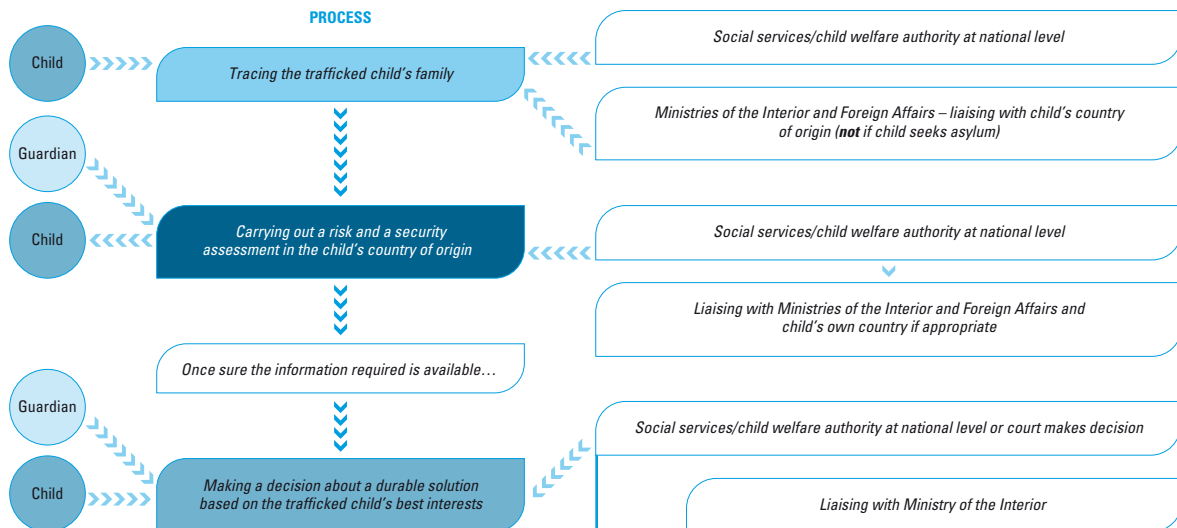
PROCESS

Child

Tracing the trafficked child's family

Social services/child welfare authority at national level

Ministries of the Interior and Foreign Affairs – liaising with child's country of origin (**not** if child seeks asylum)

Guardian

Child

Carrying out a risk and a security assessment in the child's country of origin

Social services/child welfare authority at national level

Liaising with Ministries of the Interior and Foreign Affairs and child's own country if appropriate

Once sure the information required is available…

Guardian

Social services/child welfare authority at national level or court makes decision

Child

Making a decision about a durable solution based on the trafficked child's best interests

Liaising with Ministry of the Interior